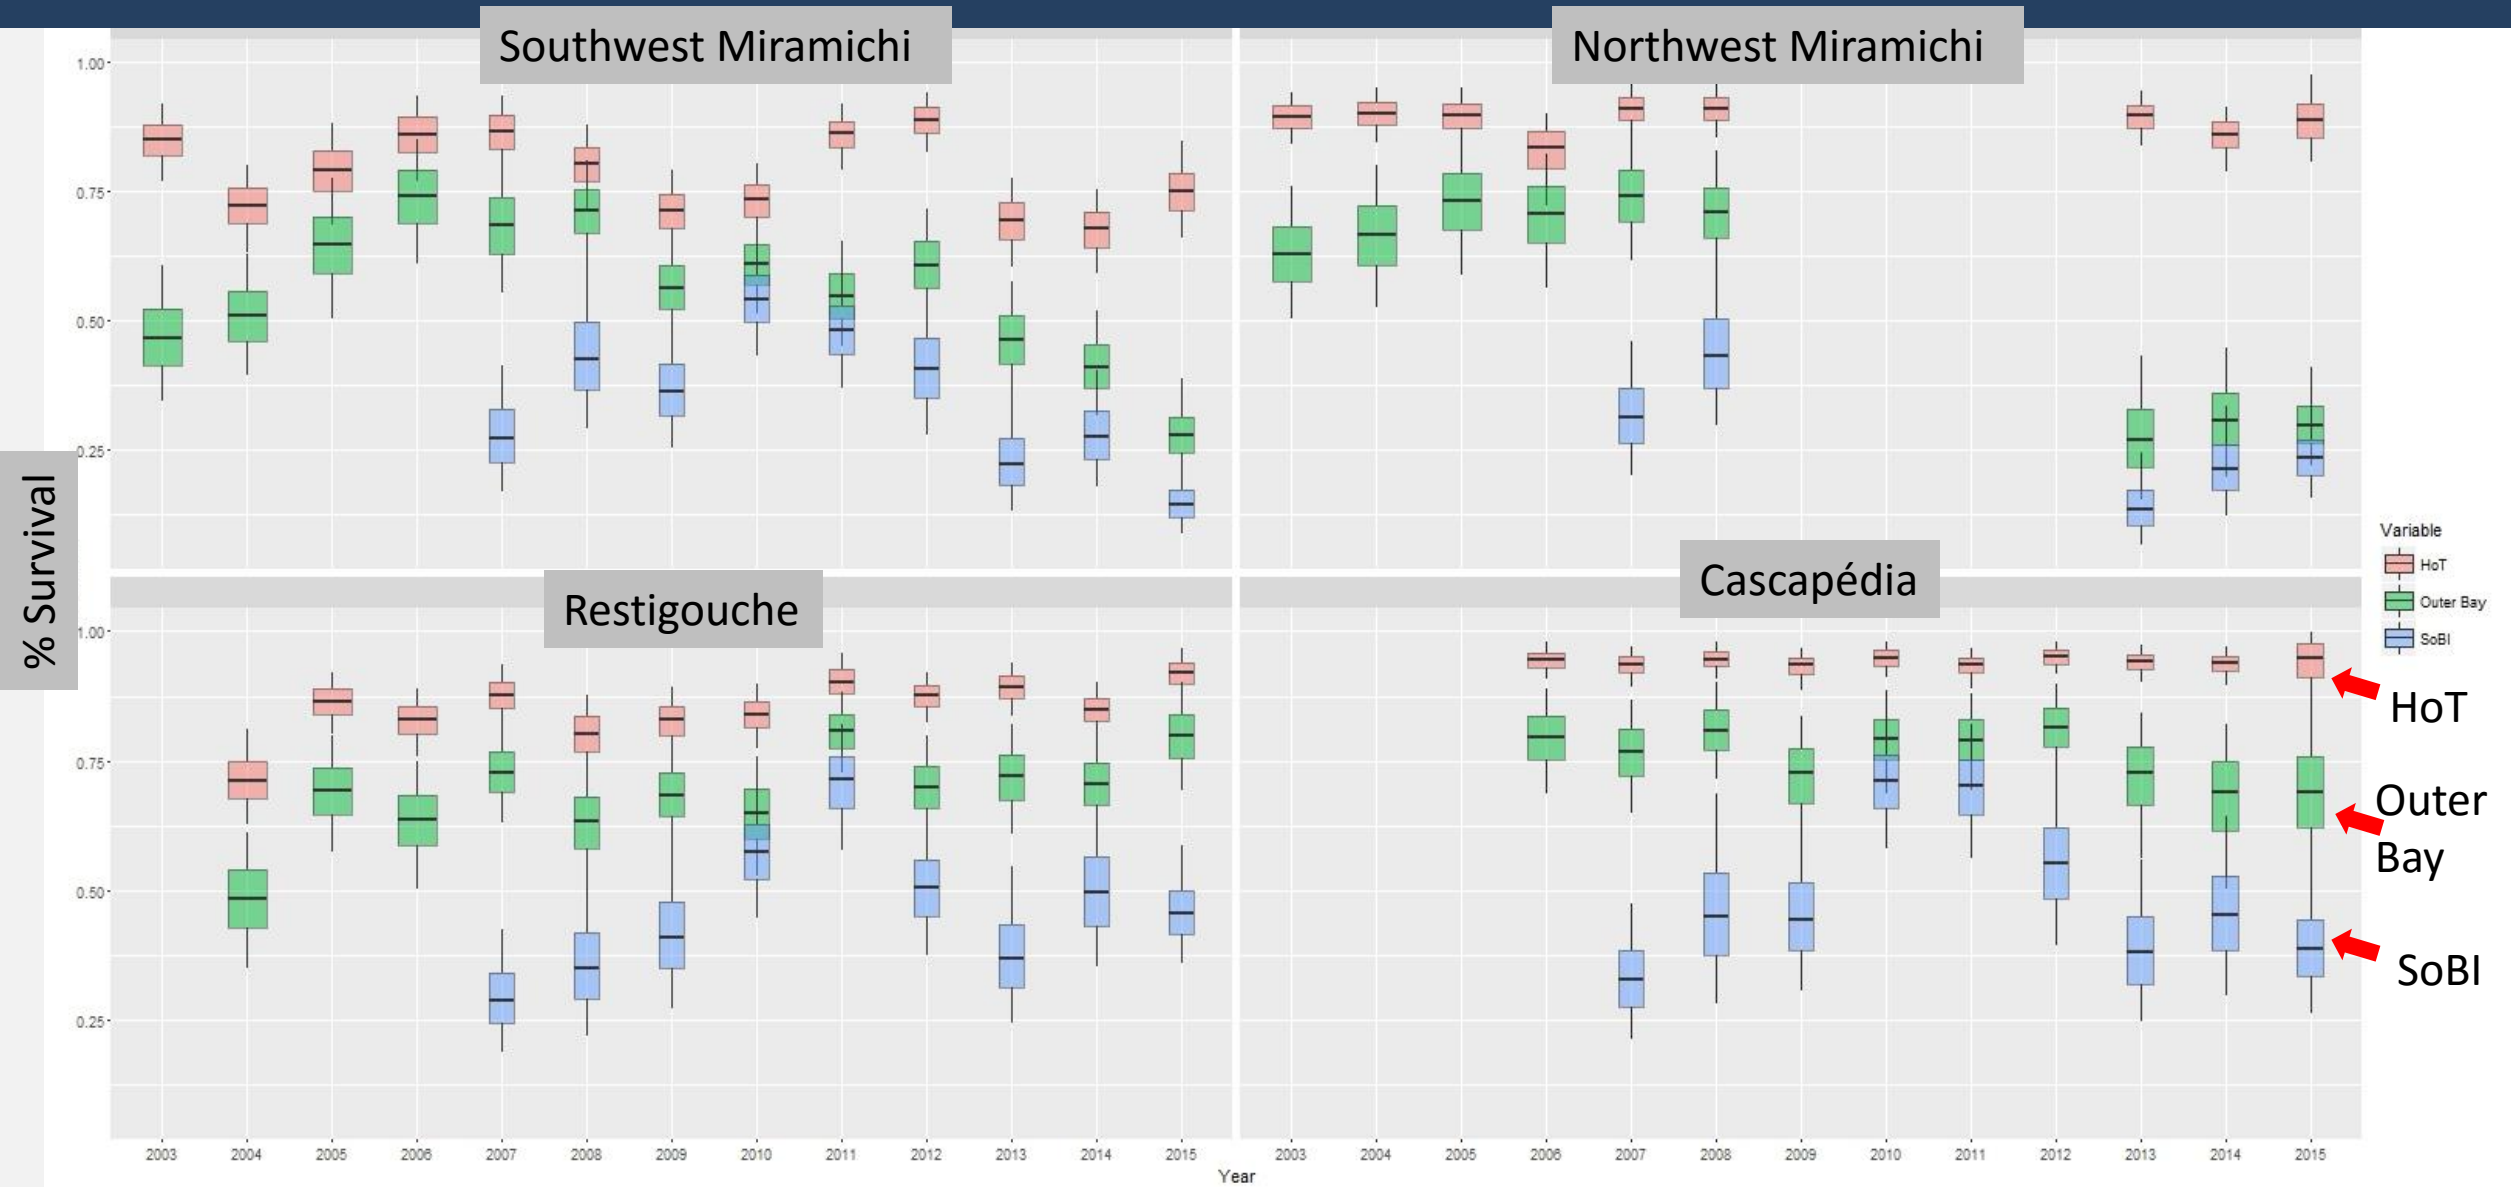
Southwest Miramichi

Northwest Miramichi

Restigouche

Cascapédia

% Survival

1.00
0.75
0.50
0.25

1.00
0.75
0.50
0.25

Variable
HoT
Outer Bay
SoBI

HoT

Outer Bay

SoBI

2003 2004 2005 2006 2007 2008 2009 2010 2011 2012 2013 2014 2015

2003 2004 2005 2006 2007 2008 2009 2010 2011 2012 2013 2014 2015

Year